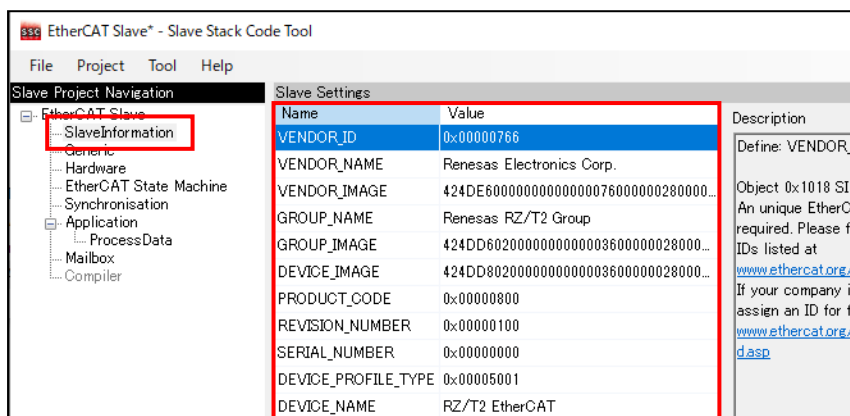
EtherCAT Slave* - Slave Stack Code Tool

File Project Tool Help

Slave Project Navigation

EtherCAT Slave
SlaveInformation
Generic
Hardware
EtherCAT State Machine
Synchronisation
Application
ProcessData
Mailbox
Compiler

Slave Settings

| Name | Value |
|---|---|
| VENDOR_ID | 0x00000766 |
| VENDOR_NAME | Renesas Electronics Corp. |
| VENDOR_IMAGE | 424DE600000000000000760000002800000... |
| GROUP_NAME | Renesas RZ/T2 Group |
| GROUP_IMAGE | 424DD602000000000000360000002800000... |
| DEVICE_IMAGE | 424DD802000000000000360000002800000... |
| PRODUCT_CODE | 0x00000800 |
| REVISION_NUMBER | 0x00000100 |
| SERIAL_NUMBER | 0x00000000 |
| DEVICE_PROFILE_TYPE | 0x00005001 |
| DEVICE_NAME | RZ/T2 EtherCAT |

Description

Define: VENDOR_

Object 0x1018 SI
An unique EtherC
required. Please f
IDs listed at
www.ethercat.org/
If your company i
assign an ID for t
www.ethercat.org/
d.asp